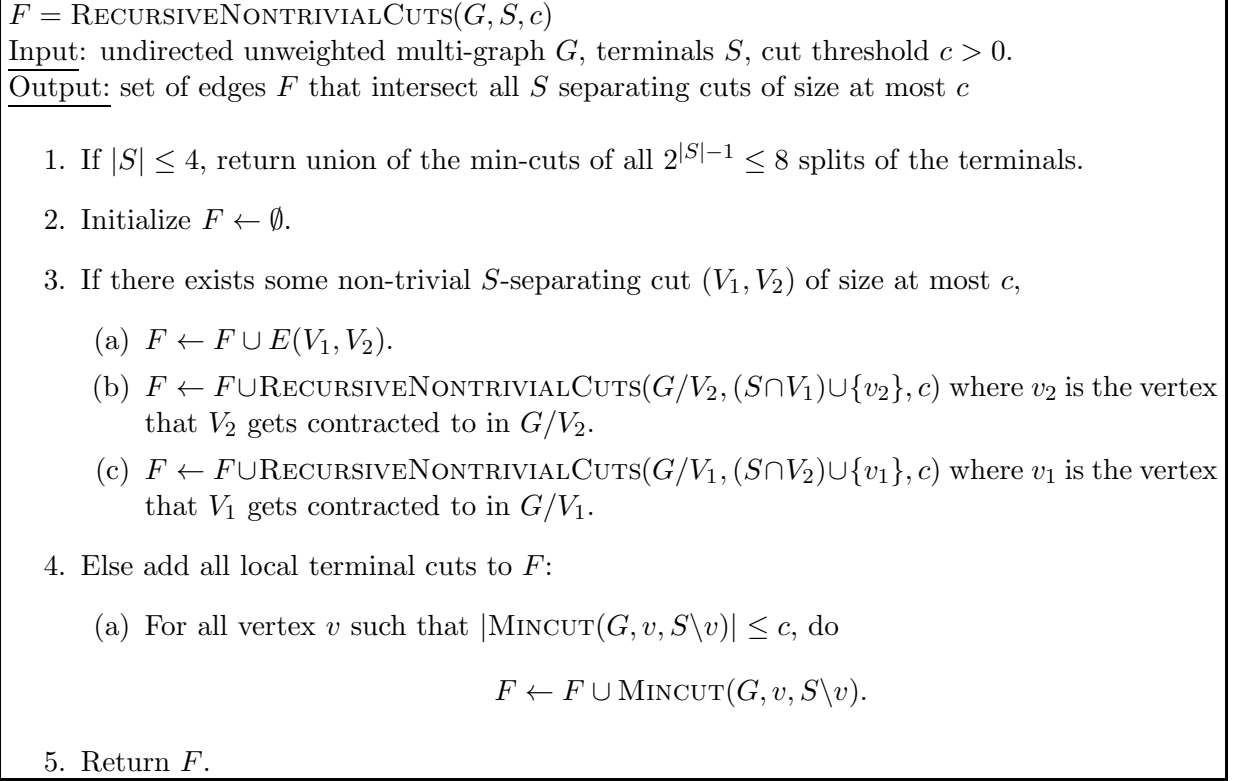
$F = \textsc{RecursiveNontrivialCuts}(G, S, c)$
Input: undirected unweighted multi-graph $G$, terminals $S$, cut threshold $c > 0$.
Output: set of edges $F$ that intersect all $S$ separating cuts of size at most $c$

1. If $|S| \leq 4$, return union of the min-cuts of all $2^{|S|-1} \leq 8$ splits of the terminals.

2. Initialize $F \leftarrow \emptyset$.

3. If there exists some non-trivial $S$-separating cut $(V_1, V_2)$ of size at most $c$,

(a) $F \leftarrow F \cup E(V_1, V_2)$.

(b) $F \leftarrow F \cup \textsc{RecursiveNontrivialCuts}(G/V_2, (S \cap V_1) \cup \{v_2\}, c)$ where $v_2$ is the vertex that $V_2$ gets contracted to in $G/V_2$.

(c) $F \leftarrow F \cup \textsc{RecursiveNontrivialCuts}(G/V_1, (S \cap V_2) \cup \{v_1\}, c)$ where $v_1$ is the vertex that $V_1$ gets contracted to in $G/V_1$.

4. Else add all local terminal cuts to $F$:

(a) For all vertex $v$ such that $|\textsc{Mincut}(G, v, S \backslash v)| \leq c$, do

$F \leftarrow F \cup \textsc{Mincut}(G, v, S \backslash v)$.

5. Return $F$.